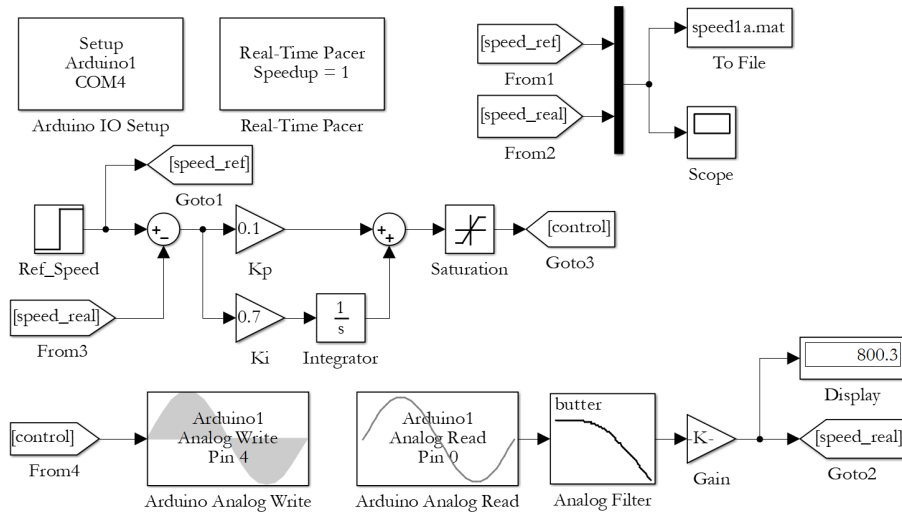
Setup
Arduino1
COM4
Arduino IO Setup

Real-Time Pacer
Speedup = 1
Real-Time Pacer

[speed_ref]
From1

[speed_real]
From2

speed1a.mat
To File

Scope

[speed_ref]
Goto1

Ref_Speed

+
-

0.1
Kp

+
+

Saturation

[control]
Goto3

[speed_real]
From3

0.7
Ki

$\frac{1}{s}$
Integrator

800.3
Display

[control]
From4

Arduino1
Analog Write
Pin 4
Arduino Analog Write

Arduino1
Analog Read
Pin 0
Arduino Analog Read

butter
Analog Filter

-K-
Gain

[speed_real]
Goto2